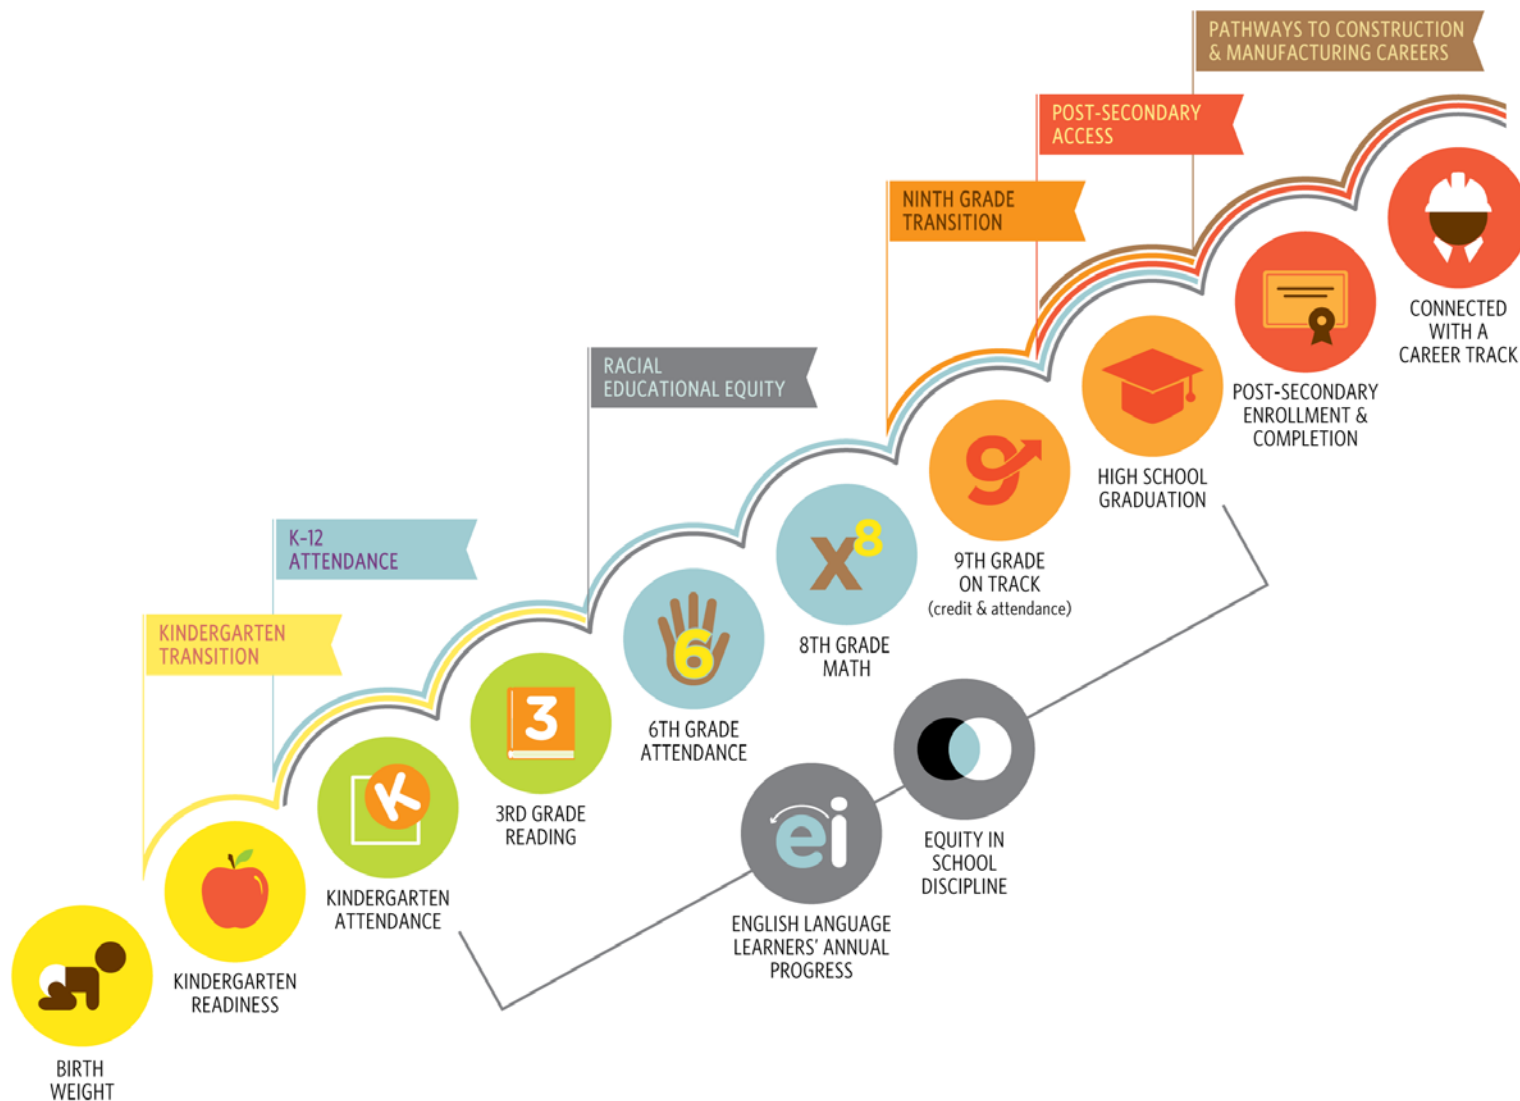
PATHWAYS TO CONSTRUCTION & MANUFACTURING CAREERS

POST-SECONDARY ACCESS

NINTH GRADE TRANSITION

RACIAL EDUCATIONAL EQUITY

K-12 ATTENDANCE

KINDERGARTEN TRANSITION

CONNECTED WITH A CAREER TRACK

POST-SECONDARY ENROLLMENT & COMPLETION

HIGH SCHOOL GRADUATION

9TH GRADE ON TRACK (credit & attendance)

$x^8$

8TH GRADE MATH

6

6TH GRADE ATTENDANCE

3

3RD GRADE READING

K

KINDERGARTEN ATTENDANCE

KINDERGARTEN READINESS

BIRTH WEIGHT

ei

ENGLISH LANGUAGE LEARNERS' ANNUAL PROGRESS

EQUITY IN SCHOOL DISCIPLINE